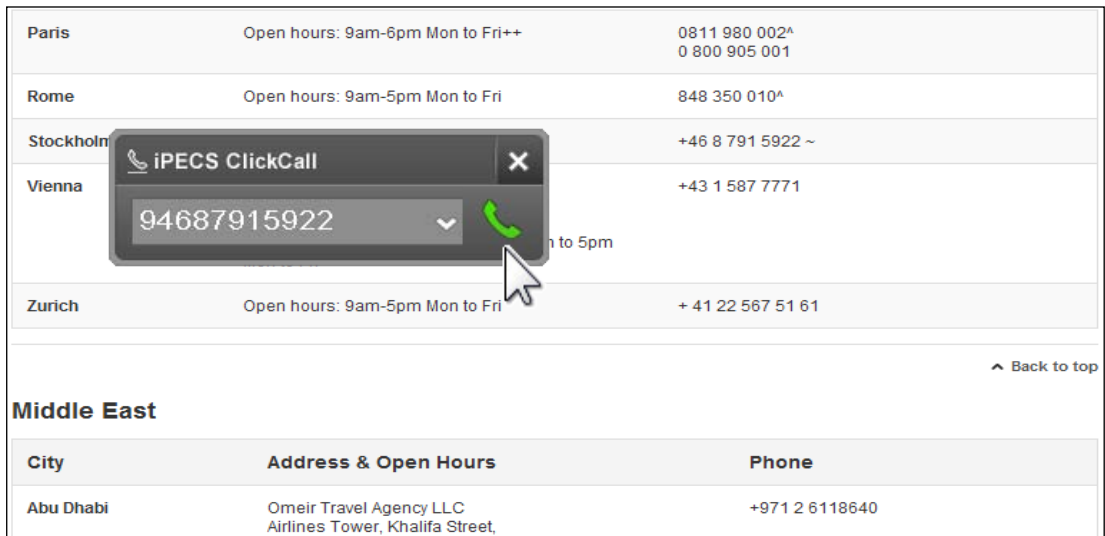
| | | |
|---|---|---|
| Paris | Open hours: 9am-6pm Mon to Fri++ | 0811 980 002^ 0 800 905 001 |
| Rome | Open hours: 9am-5pm Mon to Fri | 848 350 010^ |
| Stockholm | | +46 8 791 5922 ~ |
| Vienna | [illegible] to 5pm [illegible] | +43 1 587 7771 |
| Zurich | Open hours: 9am-5pm Mon to Fri | + 41 22 567 51 61 |

iPECS ClickCall

×

94687915922

Back to top

Middle East

| City | Address & Open Hours | Phone |
|---|---|---|
| Abu Dhabi | Omeir Travel Agency LLC Airlines Tower, Khalifa Street, | +971 2 6118640 |